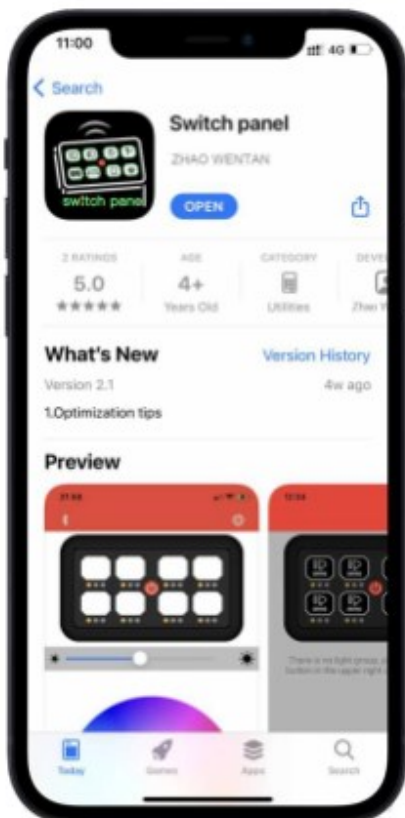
11:00

4G

Search

switch panel

Switch panel

ZHAO WENTAN

OPEN

2 RATINGS
5.0
★★★★★

AGE
4+
Years Old

CATEGORY
Utilities

DEVE
Zhao W

What's New

Version History

Version 2.1

4w ago

1.Optimization tips

Preview

21:56

12:04

There is no light group, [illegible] button in the upper right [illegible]

Today

Games

Apps

Search